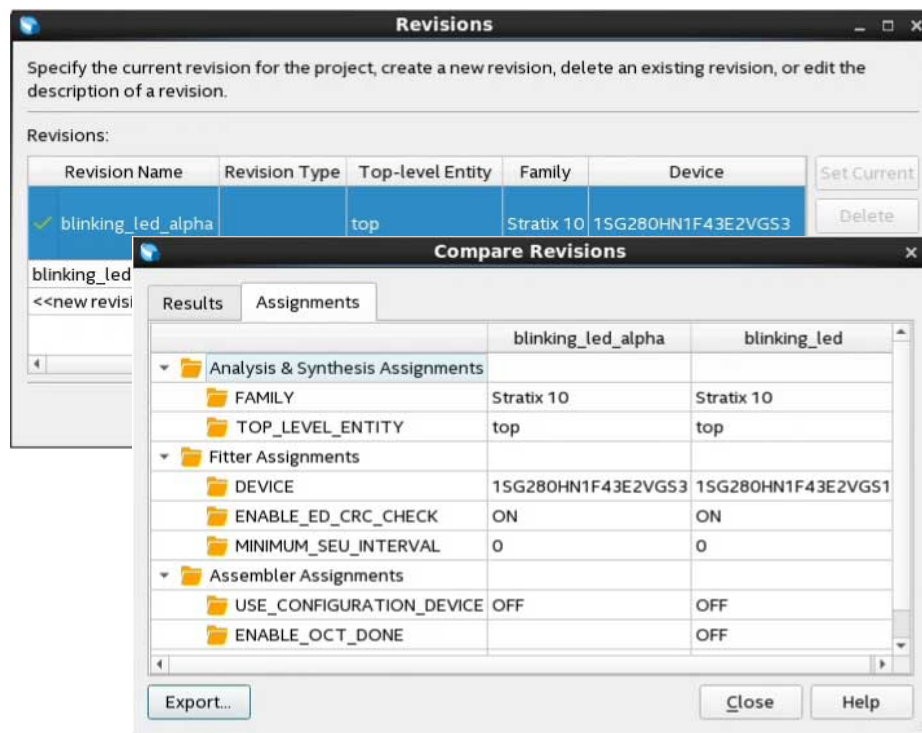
Revisions

Specify the current revision for the project, create a new revision, delete an existing revision, or edit the description of a revision.

Revisions:

| Revision Name | Revision Type | Top-level Entity | Family | Device |
|---|---|---|---|---|
| ✓ blinking_led_alpha | | top | Stratix 10 | 1SG280HN1F43E2VGS3 |
| blinking_led | | | | |
| <<new revisi | | | | |

Set Current
Delete

Compare Revisions

Results
Assignments

| | blinking_led_alpha | blinking_led |
|---|---|---|
| Analysis & Synthesis Assignments | | |
| FAMILY | Stratix 10 | Stratix 10 |
| TOP_LEVEL_ENTITY | top | top |
| Fitter Assignments | | |
| DEVICE | 1SG280HN1F43E2VGS3 | 1SG280HN1F43E2VGS1 |
| ENABLE_ED_CRC_CHECK | ON | ON |
| MINIMUM_SEU_INTERVAL | 0 | 0 |
| Assembler Assignments | | |
| USE_CONFIGURATION_DEVICE | OFF | OFF |
| ENABLE_OCT_DONE | | OFF |

Export...
Close
Help